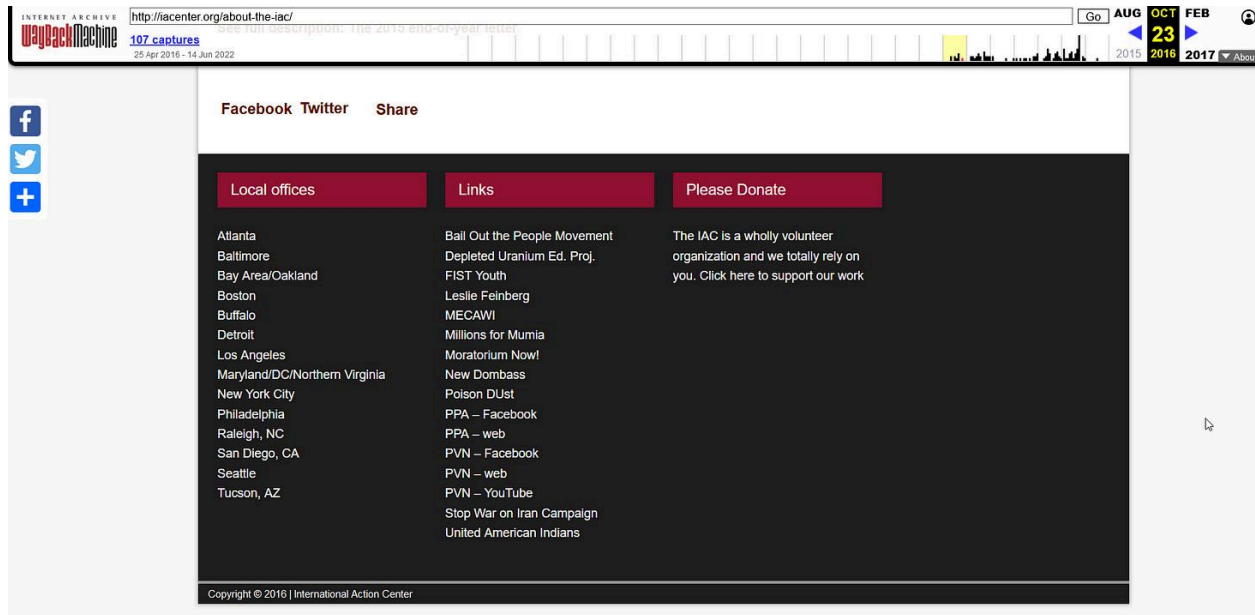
INTERNET ARCHIVE
WayBackMachine
http://iacenter.org/about-the-iac/
Go
AUG OCT FEB
23
2015 2016 2017
About
107 captures
25 Apr 2016 - 14 Jun 2022
See full description. The 2015 end-of-year letter

Facebook Twitter Share

Local offices

Atlanta
Baltimore
Bay Area/Oakland
Boston
Buffalo
Detroit
Los Angeles
Maryland/DC/Northern Virginia
New York City
Philadelphia
Raleigh, NC
San Diego, CA
Seattle
Tucson, AZ

Links

Bail Out the People Movement
Depleted Uranium Ed. Proj.
FIST Youth
Leslie Feinberg
MECAWI
Millions for Mumia
Moratorium Now!
New Dombass
Poison DUst
PPA – Facebook
PPA – web
PVN – Facebook
PVN – web
PVN – YouTube
Stop War on Iran Campaign
United American Indians

Please Donate

The IAC is a wholly volunteer organization and we totally rely on you. Click here to support our work

Copyright © 2016 | International Action Center